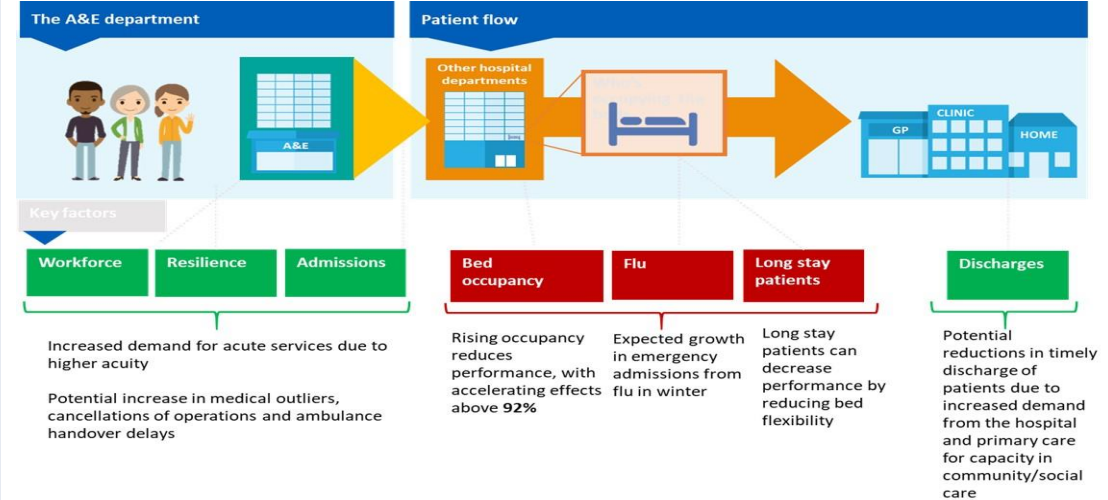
The A&E department

Patient flow

Other hospital departments

A&E

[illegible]

GP

CLINIC

HOME

Key factors

Workforce

Resilience

Admissions

Bed occupancy

Flu

Long stay patients

Discharges

Increased demand for acute services due to higher acuity

Potential increase in medical outliers, cancellations of operations and ambulance handover delays

Rising occupancy reduces performance, with accelerating effects above 92%

Expected growth in emergency admissions from flu in winter

Long stay patients can decrease performance by reducing bed flexibility

Potential reductions in timely discharge of patients due to increased demand from the hospital and primary care for capacity in community/social care